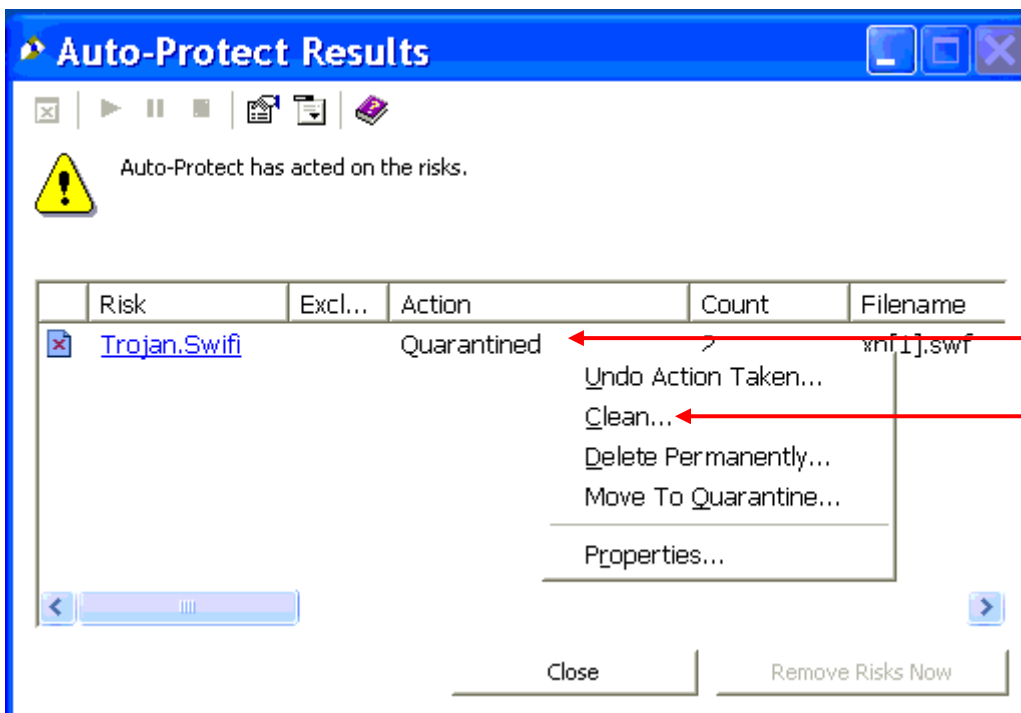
Auto-Protect Results

Auto-Protect has acted on the risks.

| | Risk | Excl... | Action | Count | Filename |
|---|---|---|---|---|---|
| | Trojan.Swifi | | Quarantined | 2 | xn[1].swf |

Undo Action Taken...
Clean...
Delete Permanently...
Move To Quarantine...
Properties...

Close
Remove Risks Now